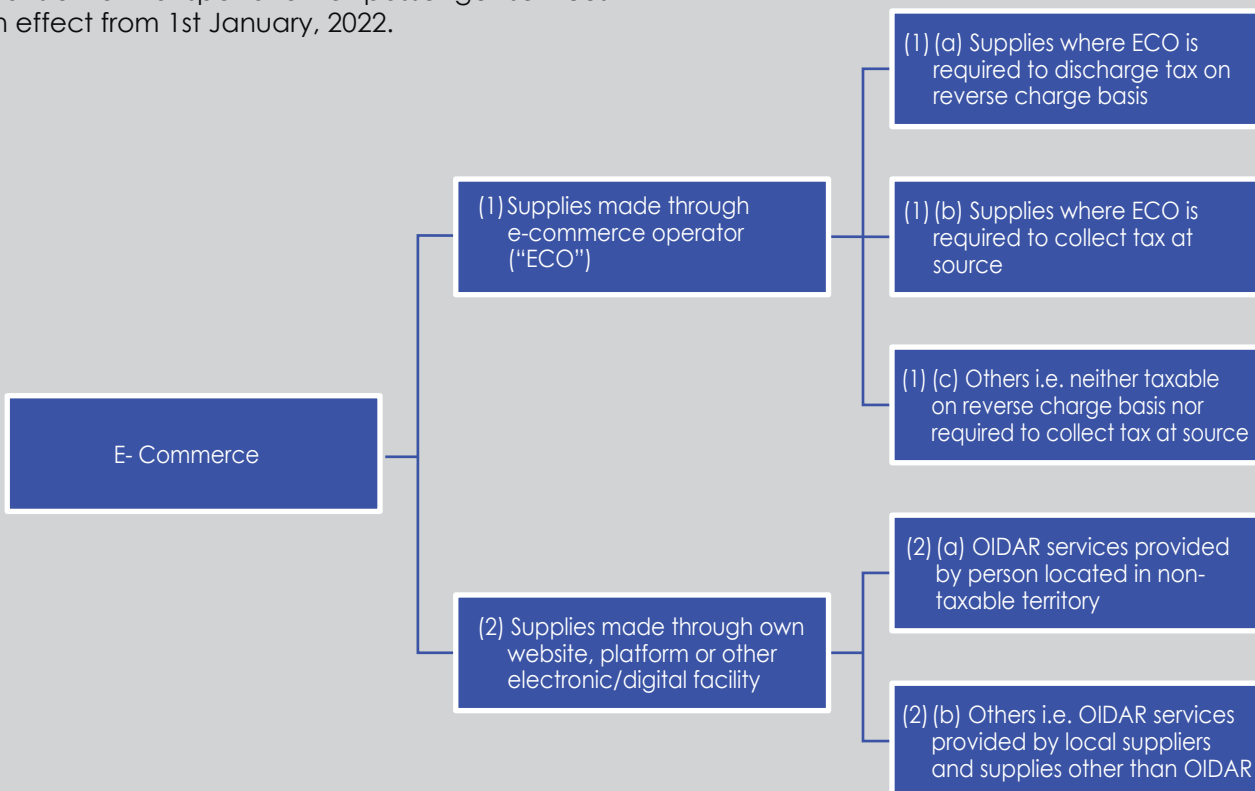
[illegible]
n effect from 1st January, 2022.

E- Commerce

(1) Supplies made through e-commerce operator ("ECO")

(1) (a) Supplies where ECO is required to discharge tax on reverse charge basis

(1) (b) Supplies where ECO is required to collect tax at source

(1) (c) Others i.e. neither taxable on reverse charge basis nor required to collect tax at source

(2) Supplies made through own website, platform or other electronic/digital facility

(2) (a) OIDAR services provided by person located in non-taxable territory

(2) (b) Others i.e. OIDAR services provided by local suppliers and supplies other than OIDAR